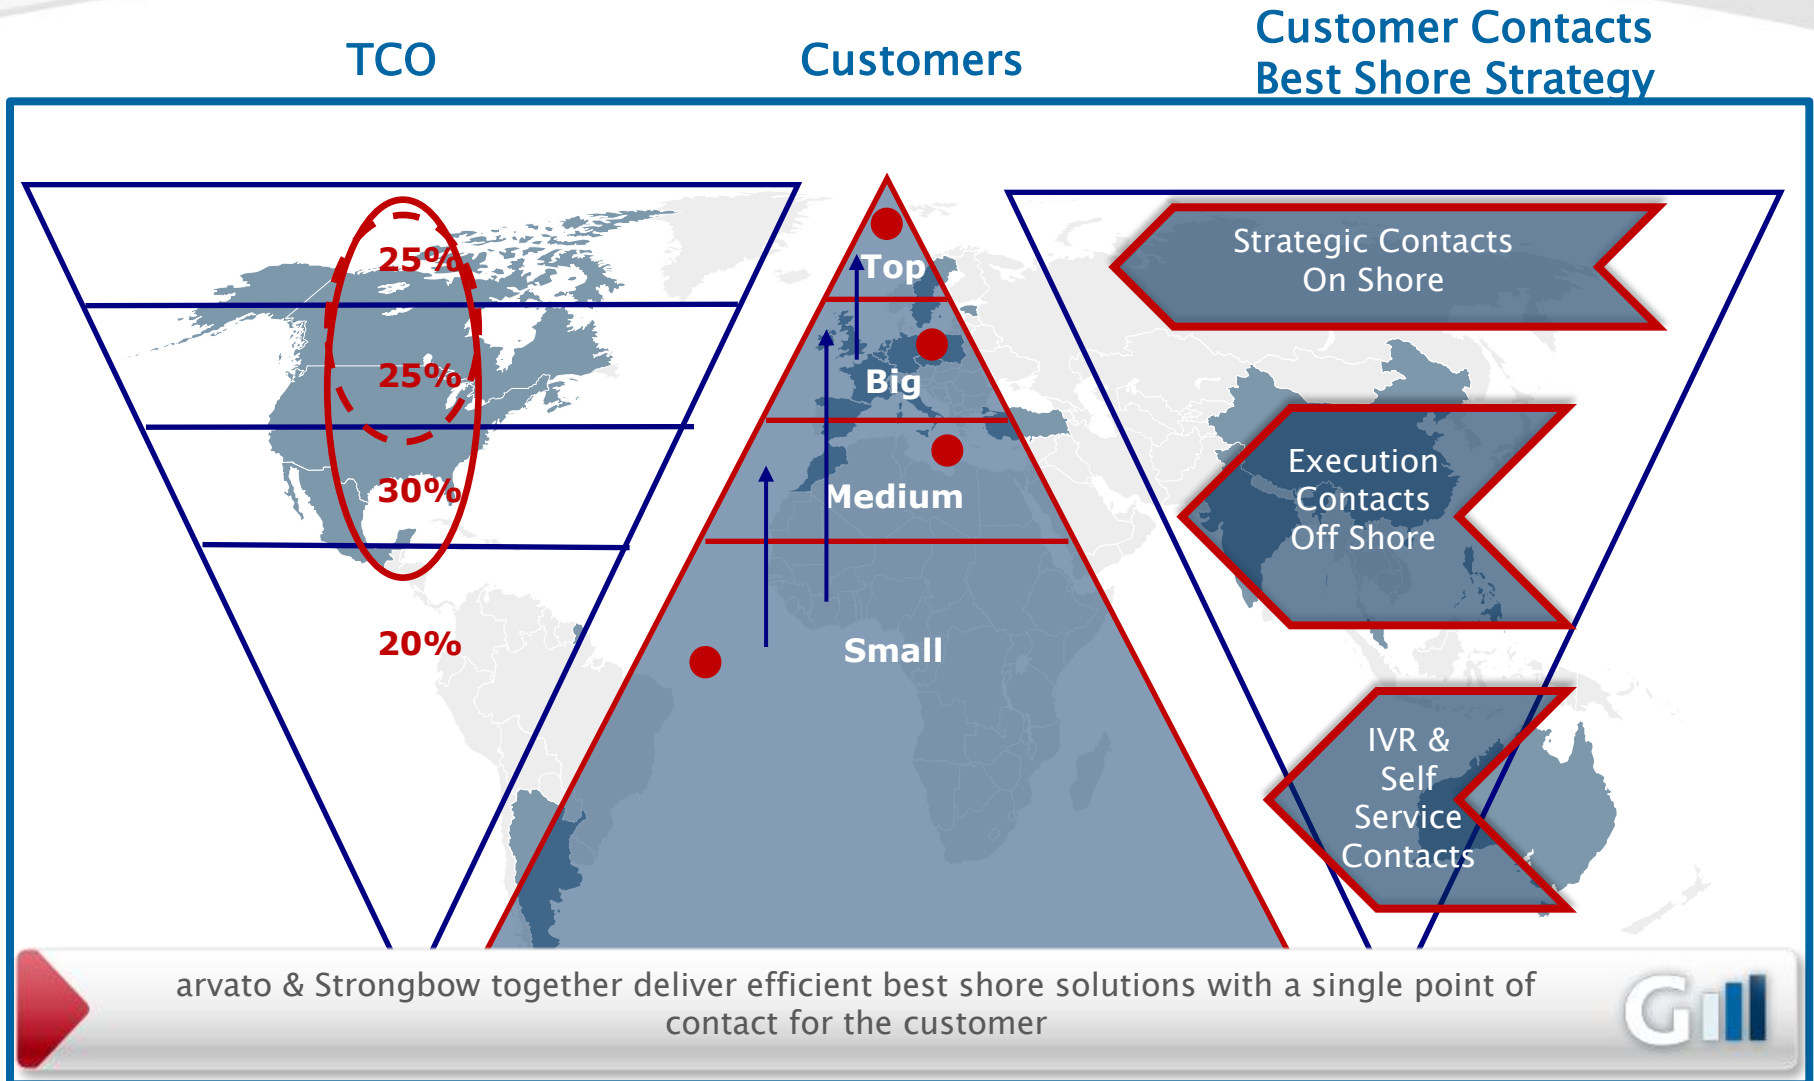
TCO

Customers

Customer Contacts
Best Shore Strategy

25%

25%

30%

20%

Top

Big

Medium

Small

Strategic Contacts
On Shore

Execution
Contacts
Off Shore

IVR &
Self
Service
Contacts

arvato & Strongbow together deliver efficient best shore solutions with a single point of contact for the customer

G